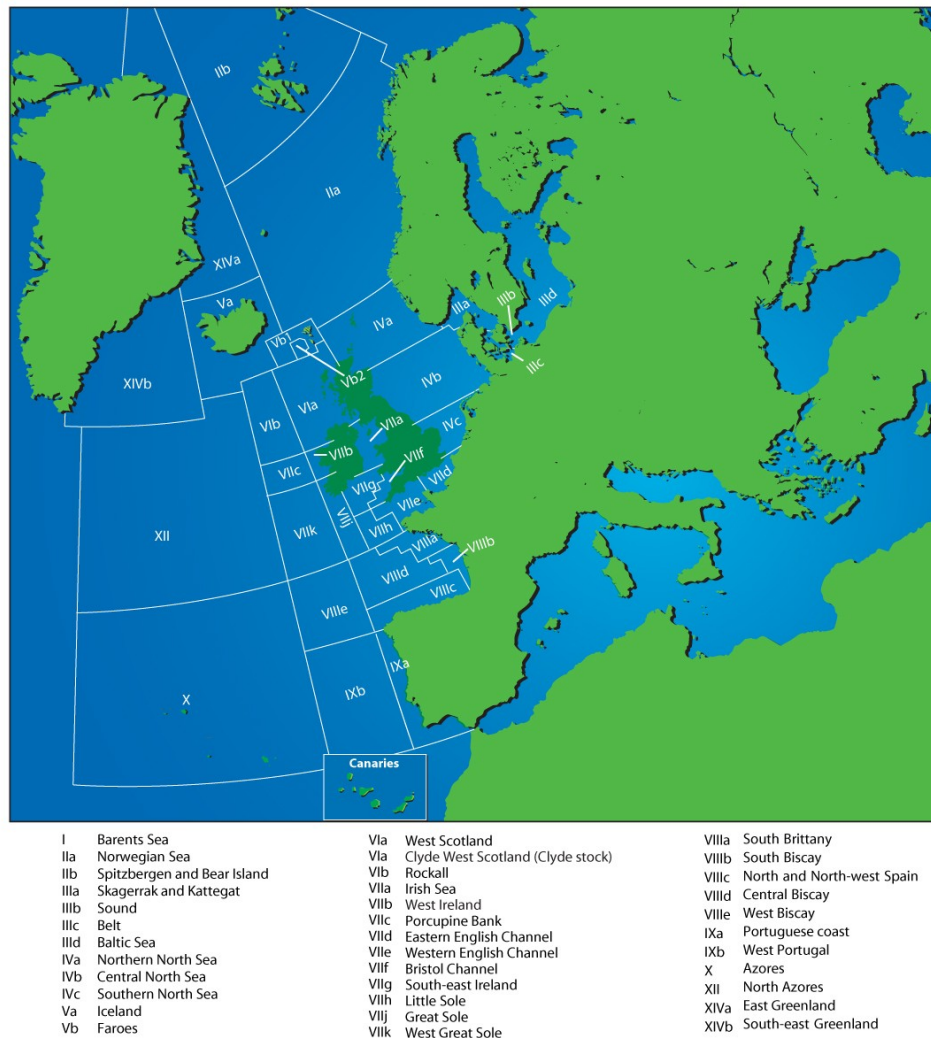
IIb

IIa

XIVa

Va

Vb

XIVb

IVa

IIIa

IIIb

IIId

IIIc

Vb2

IVb

VIb

VIa

VIIa

IVc

VIIb

VIIc

VIIf

VIId

VIIg

VIIe

XII

VIIk

VIIj

VIIh

VIIIa

VIIIb

VIIId

VIIIc

VIIIe

IXa

IXb

X

Canaries

| | | | | | |
|---|---|---|---|---|---|
| I | Barents Sea | VIa | West Scotland | VIIIa | South Brittany |
| IIa | Norwegian Sea | VIa | Clyde West Scotland (Clyde stock) | VIIIb | South Biscay |
| IIb | Spitzbergen and Bear Island | VIb | Rockall | VIIIc | North and North-west Spain |
| IIIa | Skagerrak and Kattegat | VIIa | Irish Sea | VIIId | Central Biscay |
| IIIb | Sound | VIIb | West Ireland | VIIIe | West Biscay |
| IIIc | Belt | VIIc | Porcupine Bank | IXa | Portuguese coast |
| IIId | Baltic Sea | VIId | Eastern English Channel | IXb | West Portugal |
| IVa | Northern North Sea | VIIe | Western English Channel | X | Azores |
| IVb | Central North Sea | VIIf | Bristol Channel | XII | North Azores |
| IVc | Southern North Sea | VIIg | South-east Ireland | XIVa | East Greenland |
| Va | Iceland | VIIh | Little Sole | XIVb | South-east Greenland |
| Vb | Faroes | VIIj | Great Sole | | |
| | | VIIk | West Great Sole | | |